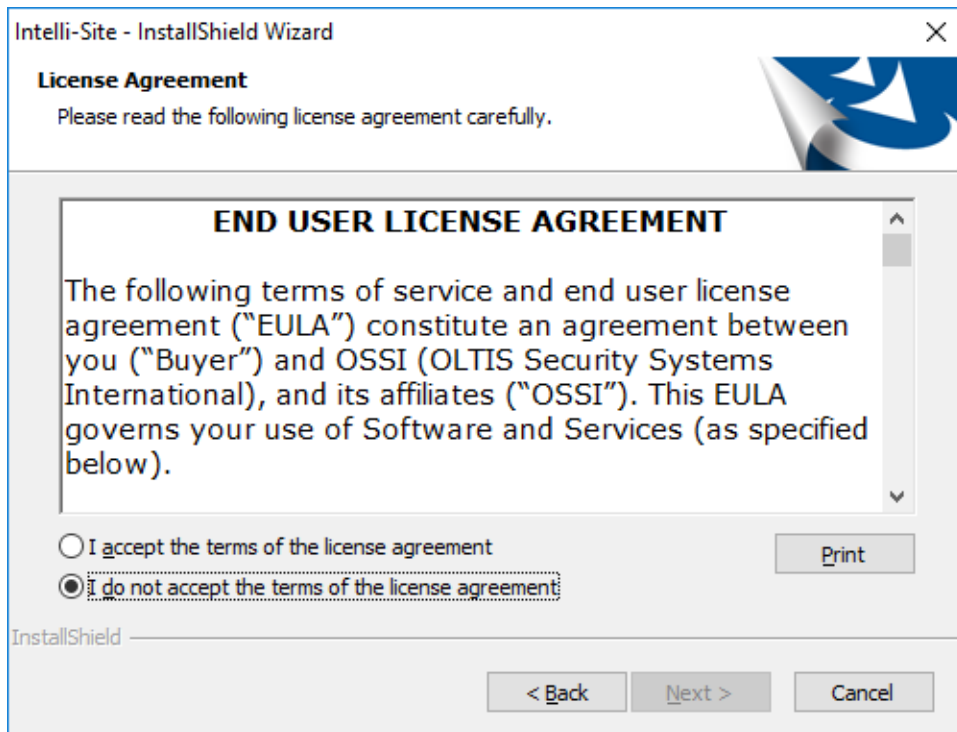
Intelli-Site - InstallShield Wizard

License Agreement

Please read the following license agreement carefully.

END USER LICENSE AGREEMENT

The following terms of service and end user license agreement (“EULA”) constitute an agreement between you (“Buyer”) and OSSI (OLTIS Security Systems International), and its affiliates (“OSSI”). This EULA governs your use of Software and Services (as specified below).

I accept the terms of the license agreement

I do not accept the terms of the license agreement

Print

InstallShield

< Back

Next >

Cancel